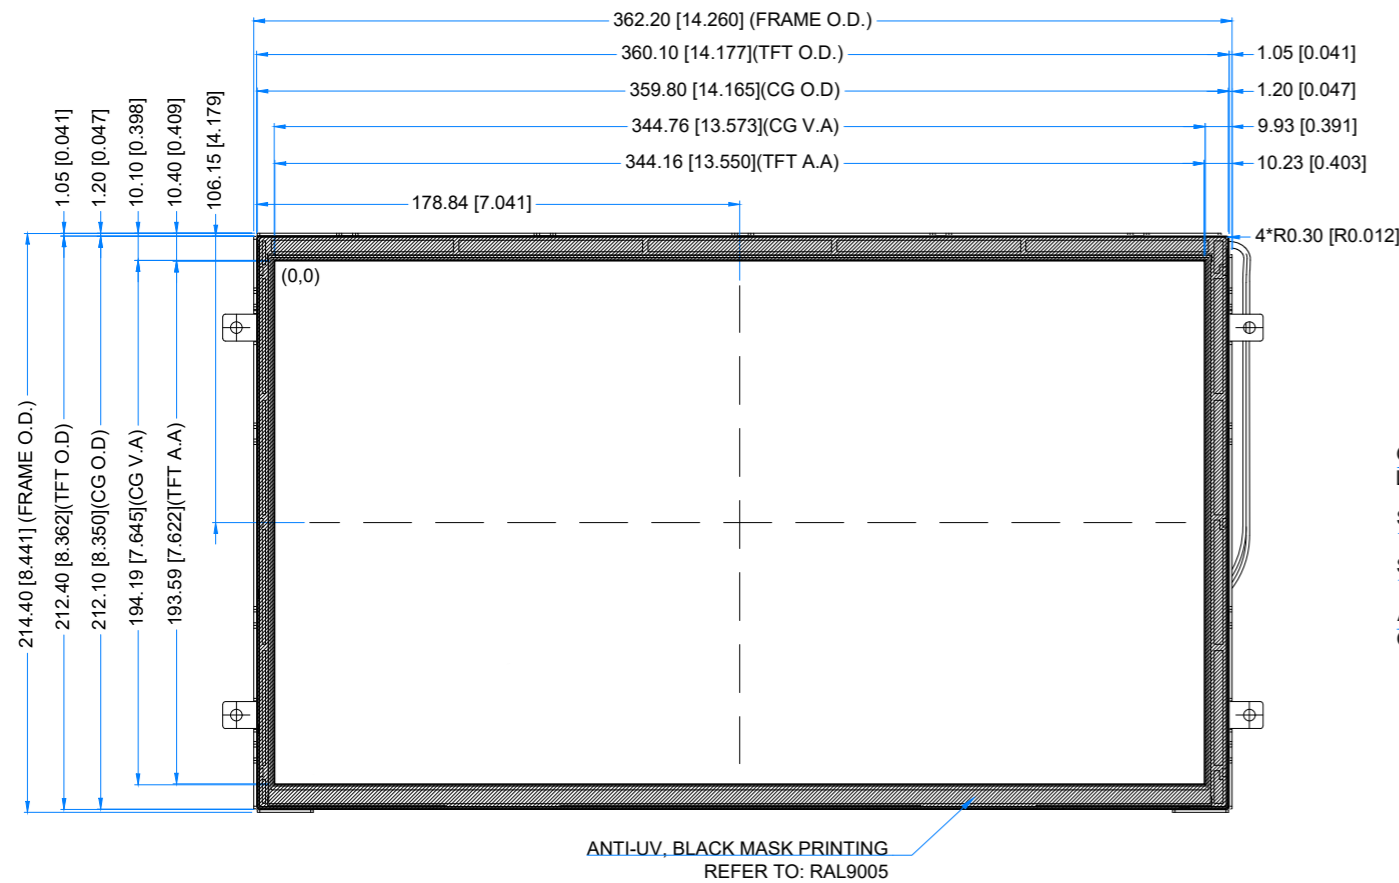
362.20 [14.260] (FRAME O.D.)
360.10 [14.177](TFT O.D.)
1.05 [0.041]
359.80 [14.165](CG O.D)
1.20 [0.047]
344.76 [13.573](CG V.A)
9.93 [0.391]
344.16 [13.550](TFT A.A)
10.23 [0.403]
178.84 [7.041]
4*R0.30 [R0.012]
1.05 [0.041]
1.20 [0.047]
10.10 [0.398]
10.40 [0.409]
106.15 [4.179]
(0,0)
214.40 [8.441] (FRAME O.D.)
212.40 [8.362](TFT O.D)
212.10 [8.350](CG O.D)
194.19 [7.645](CG V.A)
193.59 [7.622](TFT A.A)
ANTI-UV, BLACK MASK PRINTING
REFER TO: RAL9005